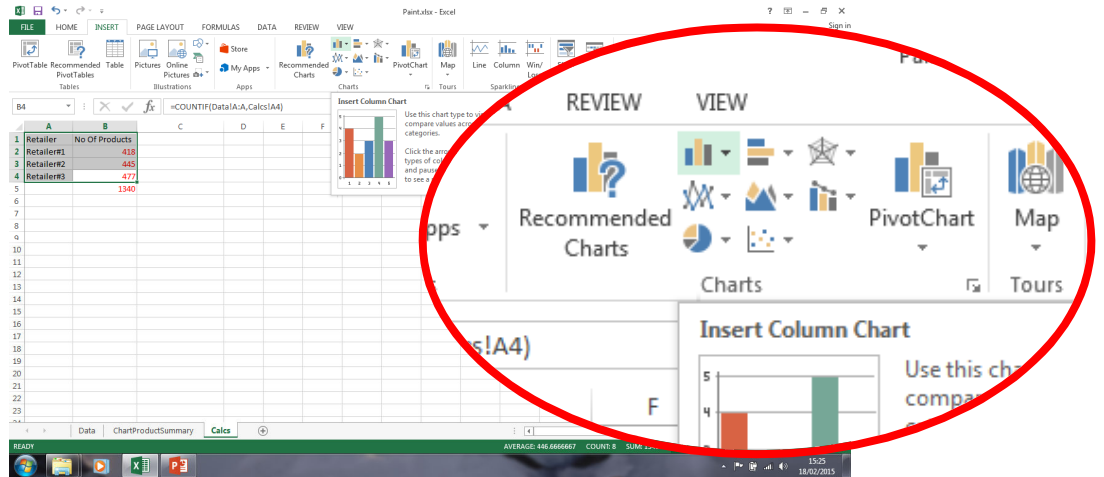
Paint.xlsx - Excel

? Sign in

FILE HOME INSERT PAGE LAYOUT FORMULAS DATA REVIEW VIEW

PivotTable Recommended PivotTables Table
Tables

Pictures Online Pictures
Illustrations

Store
My Apps
Apps

Recommended Charts
Charts

PivotChart

Map
Tours

Line Column Win/Loss
Sparklines

B4 $f_x$ =COUNTIF(Data!A:A,Calcs!A4)

Insert Column Chart
Use this chart type to visually compare values across a few categories.

Click the arrow to see the different types of column charts available, and pause the pointer on the icons to see a preview.

| | A | B | C | D | E | F |
|---|---|---|---|---|---|---|
| 1 | Retailer | No Of Products | | | | |
| 2 | Retailer#1 | 418 | | | | |
| 3 | Retailer#2 | 445 | | | | |
| 4 | Retailer#3 | 477 | | | | |
| 5 | | 1340 | | | | |
| 6 | | | | | | |
| 7 | | | | | | |
| 8 | | | | | | |
| 9 | | | | | | |
| 10 | | | | | | |
| 11 | | | | | | |
| 12 | | | | | | |
| 13 | | | | | | |
| 14 | | | | | | |
| 15 | | | | | | |
| 16 | | | | | | |
| 17 | | | | | | |
| 18 | | | | | | |
| 19 | | | | | | |
| 20 | | | | | | |
| 21 | | | | | | |
| 22 | | | | | | |
| 23 | | | | | | |

Data ChartProductSummary Calcs

READY AVERAGE: 446.6666667 COUNT: 8 SUM: 1340

A REVIEW VIEW

pps Recommended Charts PivotChart Map

Charts Tours

s!A4)

Insert Column Chart
Use this cha
compa

F

5
4

1 2 3 4 5

15:25
18/02/2015